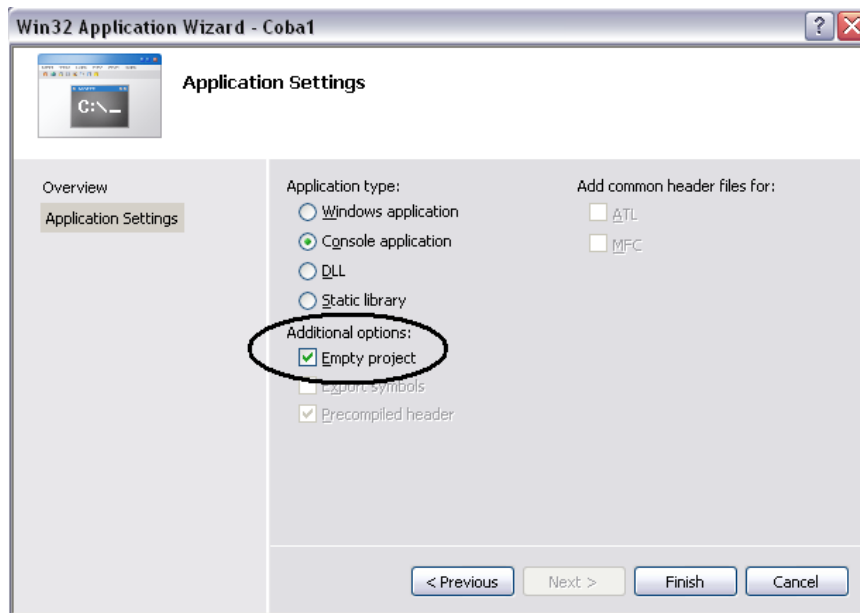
Win32 Application Wizard - Coba1

C:\_

Application Settings

Overview

Application Settings

Application type:

Windows application

Console application

DLL

Static library

Additional options:

Empty project

Export symbols

Precompiled header

Add common header files for:

ATL

MFC

< Previous

Next >

Finish

Cancel